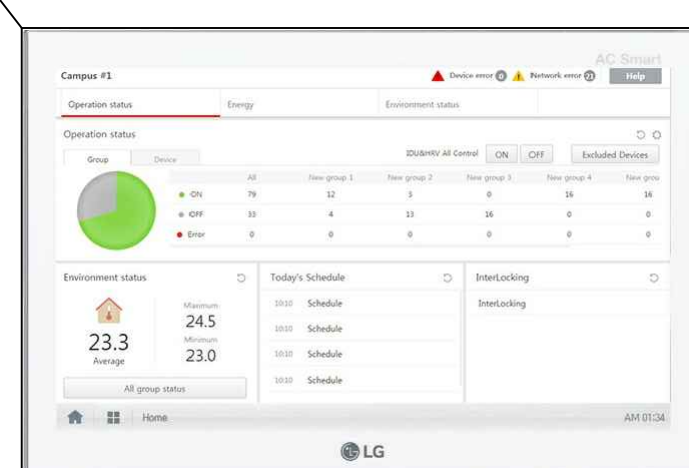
AC Smart

Campus #1

Device error 0 Network error 21 Help

Operation status | Energy | Environment status

Operation status

Group | Device

IDU&HRV All Control ON OFF Excluded Devices

| | All | New group 1 | New group 2 | New group 3 | New group 4 | New grou |
|---|---|---|---|---|---|---|
| ON | 79 | 12 | 3 | 0 | 16 | 16 |
| OFF | 33 | 4 | 13 | 16 | 0 | 0 |
| Error | 0 | 0 | 0 | 0 | 0 | 0 |

Environment status

Maximum 24.5

23.3 Average

Minimum 23.0

All group status

Today's Schedule

10:10 Schedule

10:10 Schedule

10:10 Schedule

10:10 Schedule

InterLocking

InterLocking

Home

AM 01:34

LG